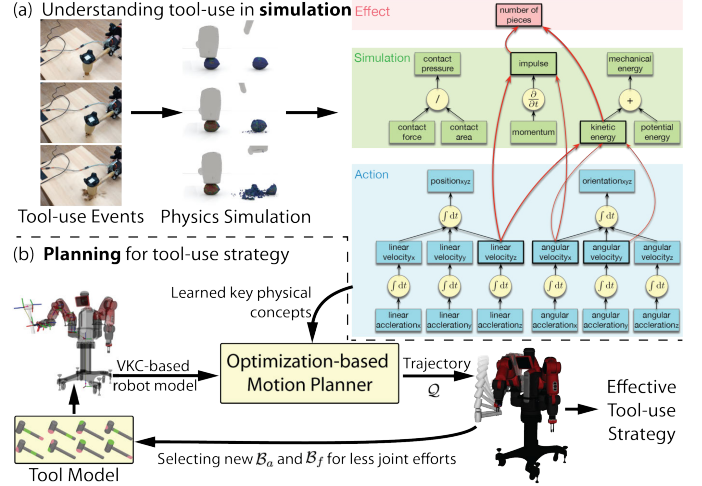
(a) Understanding tool-use in **simulation**

Effect

number of pieces

Simulation

contact pressure

impulse

mechanical energy

/

$\frac{\partial}{\partial t}$

+

contact force

contact area

momentum

kinetic energy

potential energy

Action

position$_{xyz}$

orientation$_{xyz}$

$\int dt$

$\int dt$

linear velocity$_x$

linear velocity$_y$

linear velocity$_z$

angular velocity$_x$

angular velocity$_y$

angular velocity$_z$

$\int dt$

$\int dt$

$\int dt$

$\int dt$

$\int dt$

$\int dt$

linear accleration$_x$

linear accleration$_y$

linear accleration$_z$

angular accleration$_x$

angular accleration$_y$

angular accleration$_z$

Tool-use Events

Physics Simulation

(b) **Planning** for tool-use strategy

Learned key physical concepts

VKC-based robot model

Optimization-based Motion Planner

Trajectory $\mathcal{Q}$

Effective Tool-use Strategy

Tool Model

Selecting new $\mathcal{B}_a$ and $\mathcal{B}_f$ for less joint efforts